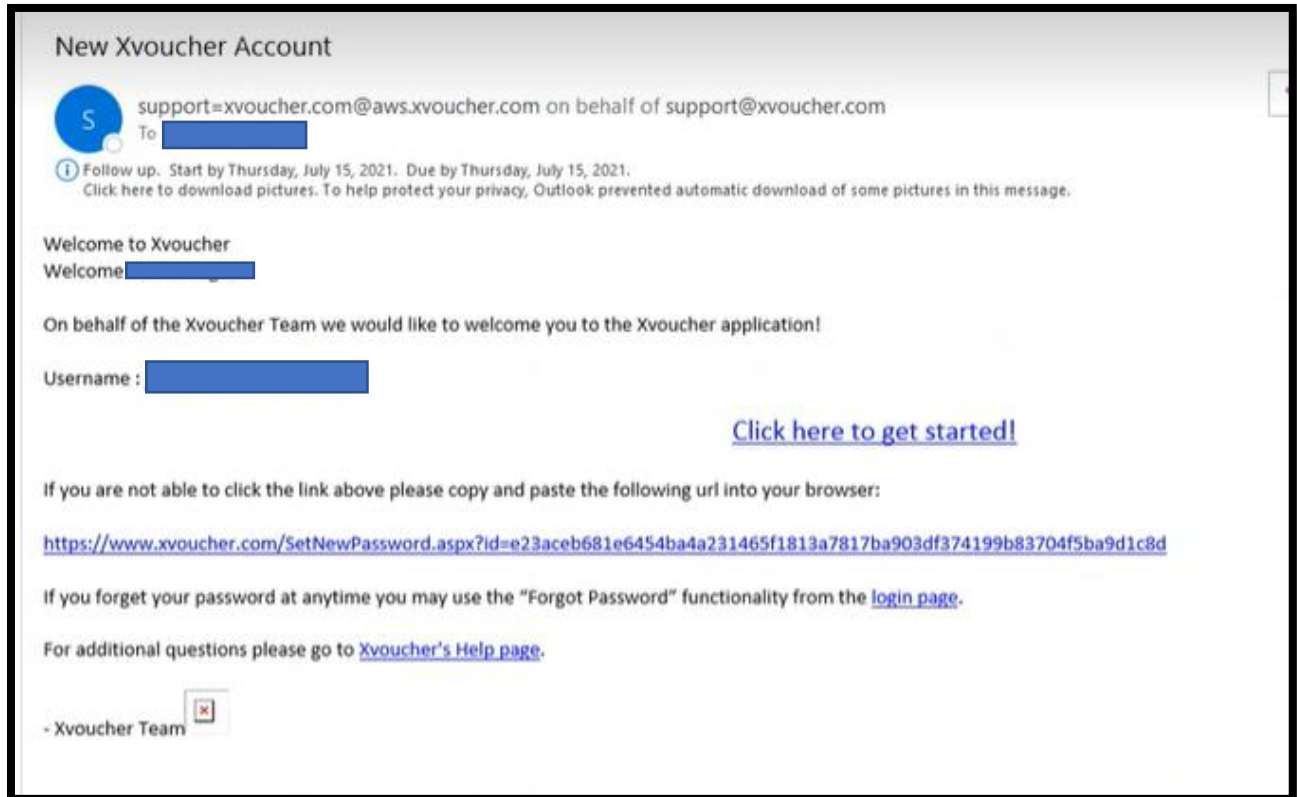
New Xvoucher Account

S

support=xvoucher.com@aws.xvoucher.com on behalf of support@xvoucher.com

To

Follow up. Start by Thursday, July 15, 2021. Due by Thursday, July 15, 2021.
Click here to download pictures. To help protect your privacy, Outlook prevented automatic download of some pictures in this message.

Welcome to Xvoucher
Welcome

On behalf of the Xvoucher Team we would like to welcome you to the Xvoucher application!

Username :

Click here to get started!

If you are not able to click the link above please copy and paste the following url into your browser:

https://www.xvoucher.com/SetNewPassword.aspx?id=e23aceb681e6454ba4a231465f1813a7817ba903df374199b83704f5ba9d1c8d

If you forget your password at anytime you may use the "Forgot Password" functionality from the login page.

For additional questions please go to Xvoucher's Help page.

- Xvoucher Team